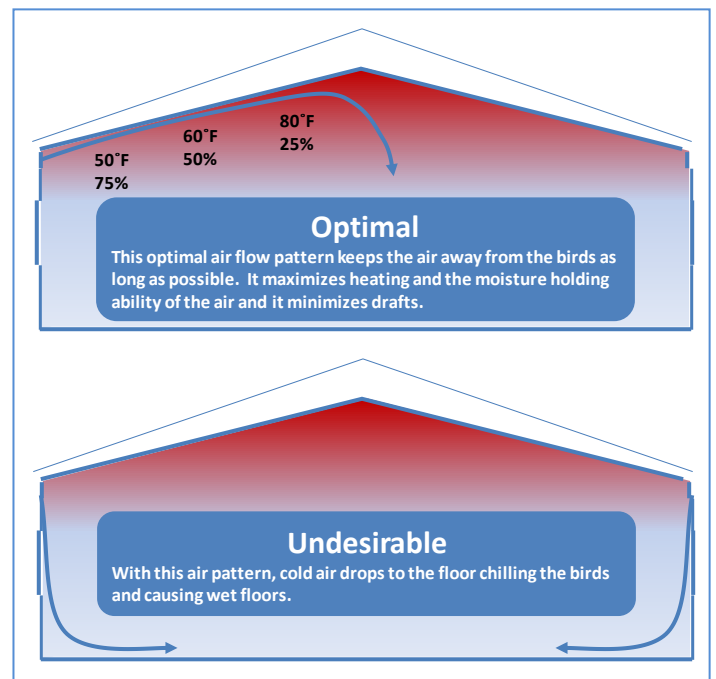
50˚F
75%

60˚F
50%

80˚F
25%

Optimal

This optimal air flow pattern keeps the air away from the birds as long as possible. It maximizes heating and the moisture holding ability of the air and it minimizes drafts.

Undesirable

With this air pattern, cold air drops to the floor chilling the birds and causing wet floors.